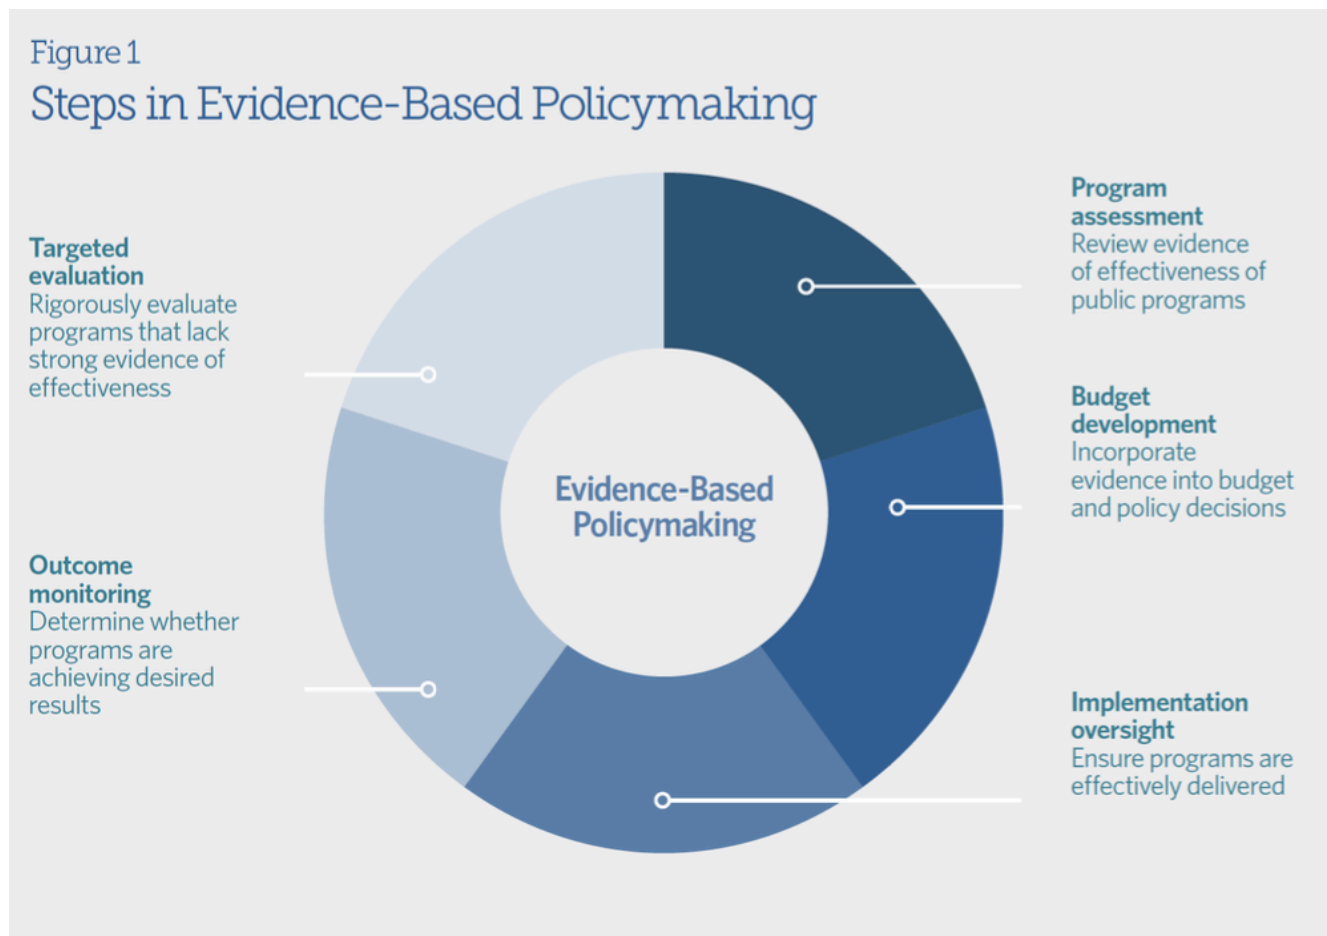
Figure 1
Steps in Evidence-Based Policymaking

Program assessment
Review evidence of effectiveness of public programs

Budget development
Incorporate evidence into budget and policy decisions

Implementation oversight
Ensure programs are effectively delivered

Outcome monitoring
Determine whether programs are achieving desired results

Targeted evaluation
Rigorously evaluate programs that lack strong evidence of effectiveness

Evidence-Based Policymaking